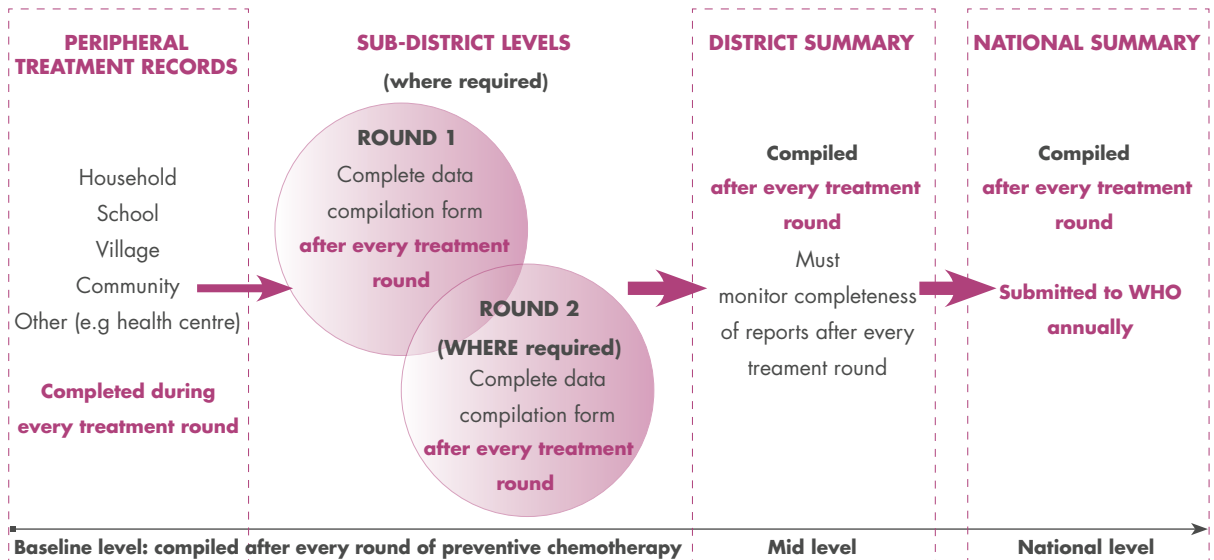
PERIPHERAL TREATMENT RECORDS

Household
School
Village
Community
Other (e.g health centre)

Completed during every treatment round

SUB-DISTRICT LEVELS
(where required)

ROUND 1
Complete data compilation form
after every treatment round

ROUND 2
(WHERE required)
Complete data compilation form
after every treatment round

DISTRICT SUMMARY

Compiled
after every treatment round
Must monitor completeness of reports after every treament round

NATIONAL SUMMARY

Compiled
after every treatment round
Submitted to WHO annually

Baseline level: compiled after every round of preventive chemotherapy

Mid level

National level